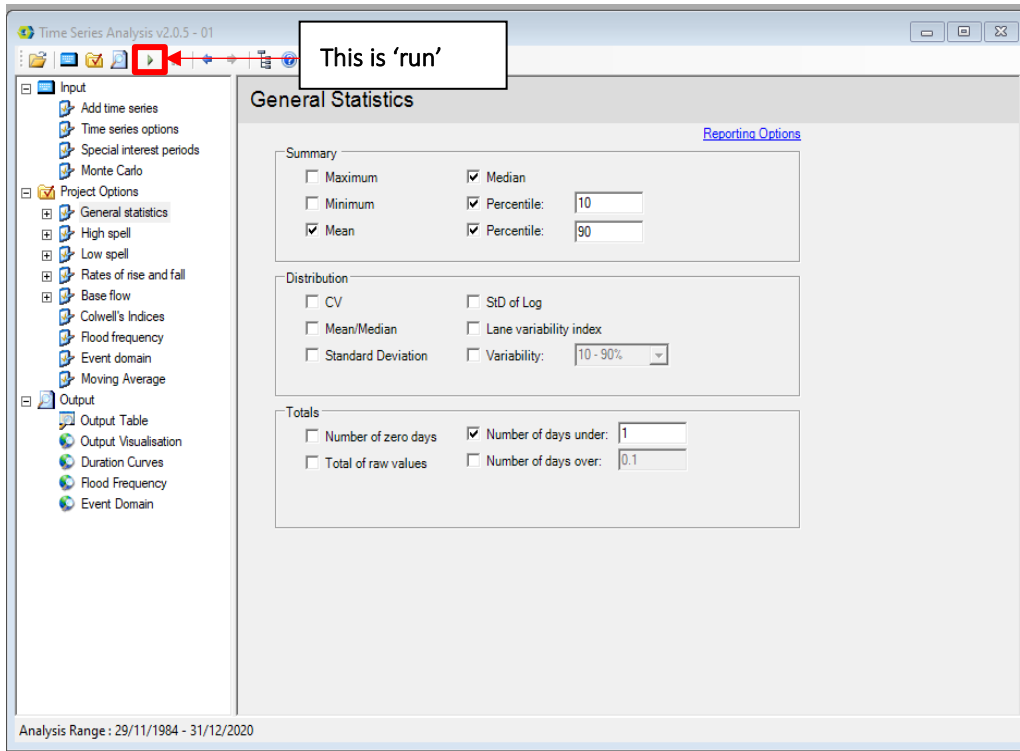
Time Series Analysis v2.0.5 - 01

This is ‘run’

Input
Add time series
Time series options
Special interest periods
Monte Carlo
Project Options
General statistics
High spell
Low spell
Rates of rise and fall
Base flow
Colwell's Indices
Flood frequency
Event domain
Moving Average
Output
Output Table
Output Visualisation
Duration Curves
Flood Frequency
Event Domain

General Statistics

Reporting Options

Summary
Maximum
Minimum
Mean
Median
Percentile: 10
Percentile: 90

Distribution
CV
Mean/Median
Standard Deviation
StD of Log
Lane variability index
Variability: 10 - 90%

Totals
Number of zero days
Total of raw values
Number of days under: 1
Number of days over: 0.1

Analysis Range : 29/11/1984 - 31/12/2020